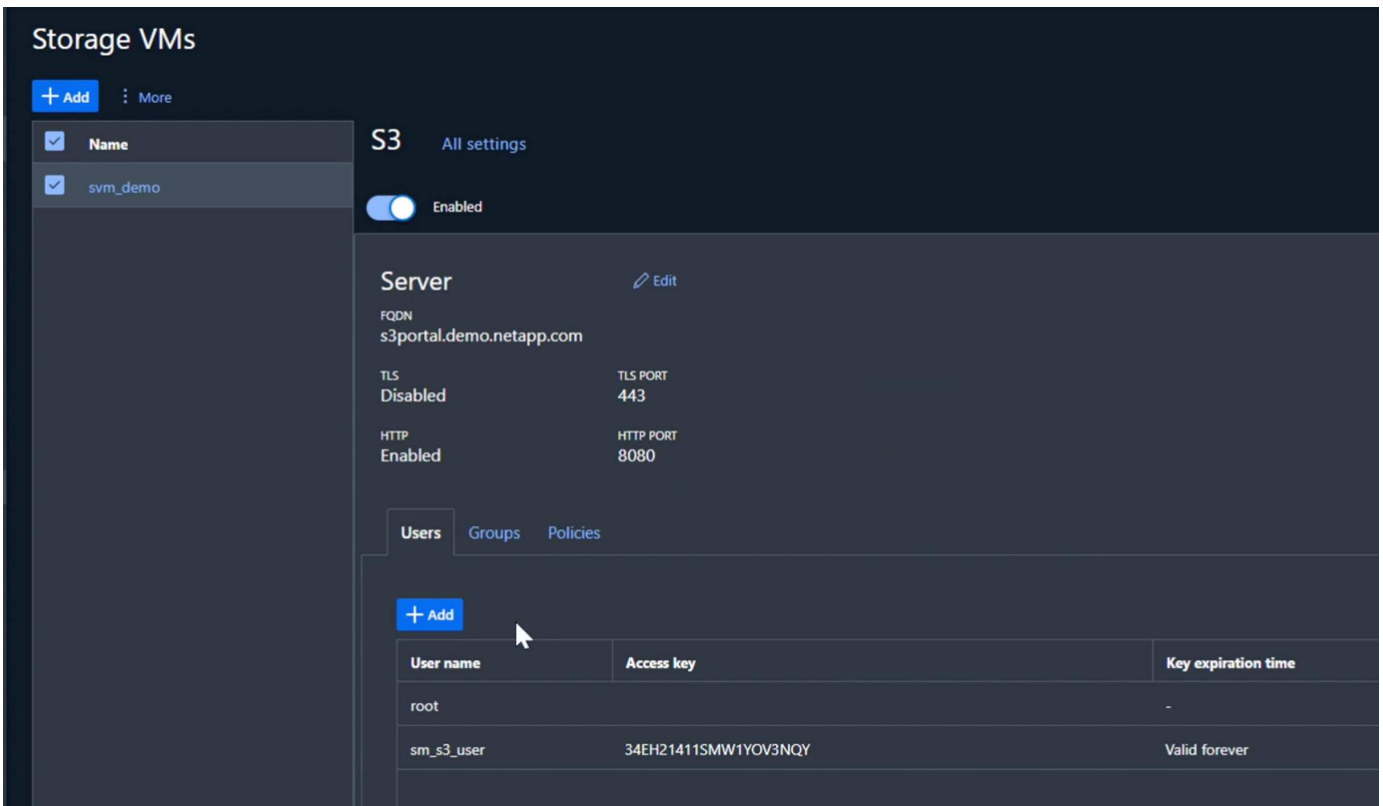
Storage VMs

+ Add ⋮ More

| Name |
|---|
| svm_demo |

S3 All settings

Enabled

Server Edit

FQDN
s3portal.demo.netapp.com

TLS
Disabled

TLS PORT
443

HTTP
Enabled

HTTP PORT
8080

Users Groups Policies

+ Add

| User name | Access key | Key expiration time |
|---|---|---|
| root | | - |
| sm_s3_user | 34EH21411SMW1YOV3NQY | Valid forever |